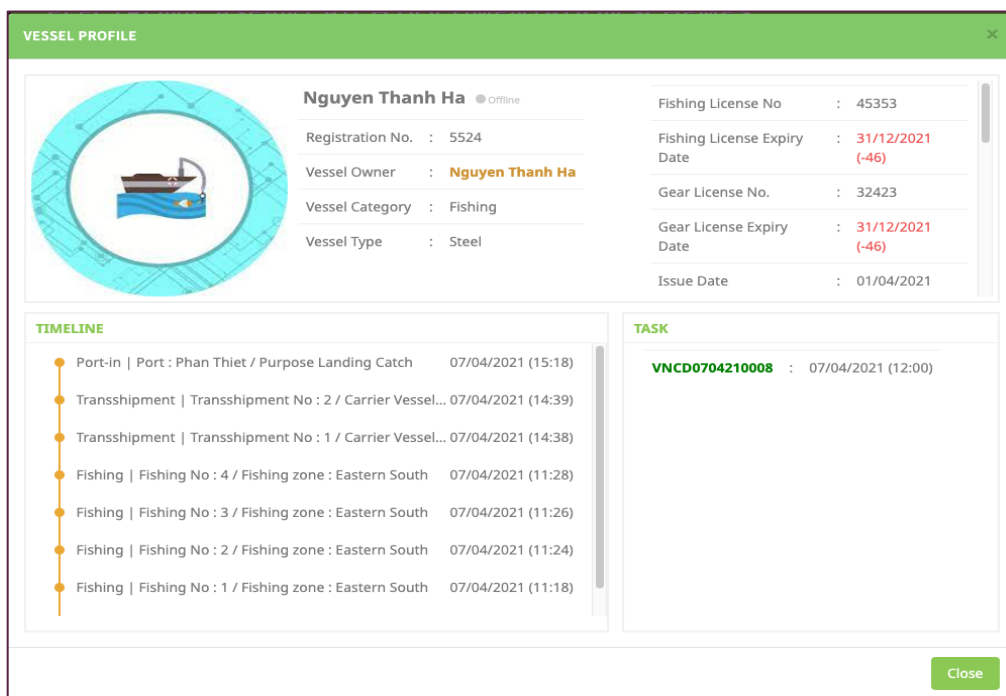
VESSEL PROFILE ×

Nguyen Thanh Ha Offline

| Registration No. | : | 5524 |
|---|---|---|
| Vessel Owner | : | Nguyen Thanh Ha |
| Vessel Category | : | Fishing |
| Vessel Type | : | Steel |

| Fishing License No | : | 45353 |
|---|---|---|
| Fishing License Expiry Date | : | 31/12/2021 (-46) |
| Gear License No. | : | 32423 |
| Gear License Expiry Date | : | 31/12/2021 (-46) |
| Issue Date | : | 01/04/2021 |

TIMELINE

Port-in | Port : Phan Thiet / Purpose Landing Catch 07/04/2021 (15:18)

Transshipment | Transshipment No : 2 / Carrier Vessel... 07/04/2021 (14:39)

Transshipment | Transshipment No : 1 / Carrier Vessel... 07/04/2021 (14:38)

Fishing | Fishing No : 4 / Fishing zone : Eastern South 07/04/2021 (11:28)

Fishing | Fishing No : 3 / Fishing zone : Eastern South 07/04/2021 (11:26)

Fishing | Fishing No : 2 / Fishing zone : Eastern South 07/04/2021 (11:24)

Fishing | Fishing No : 1 / Fishing zone : Eastern South 07/04/2021 (11:18)

TASK

VNCD0704210008 : 07/04/2021 (12:00)

Close